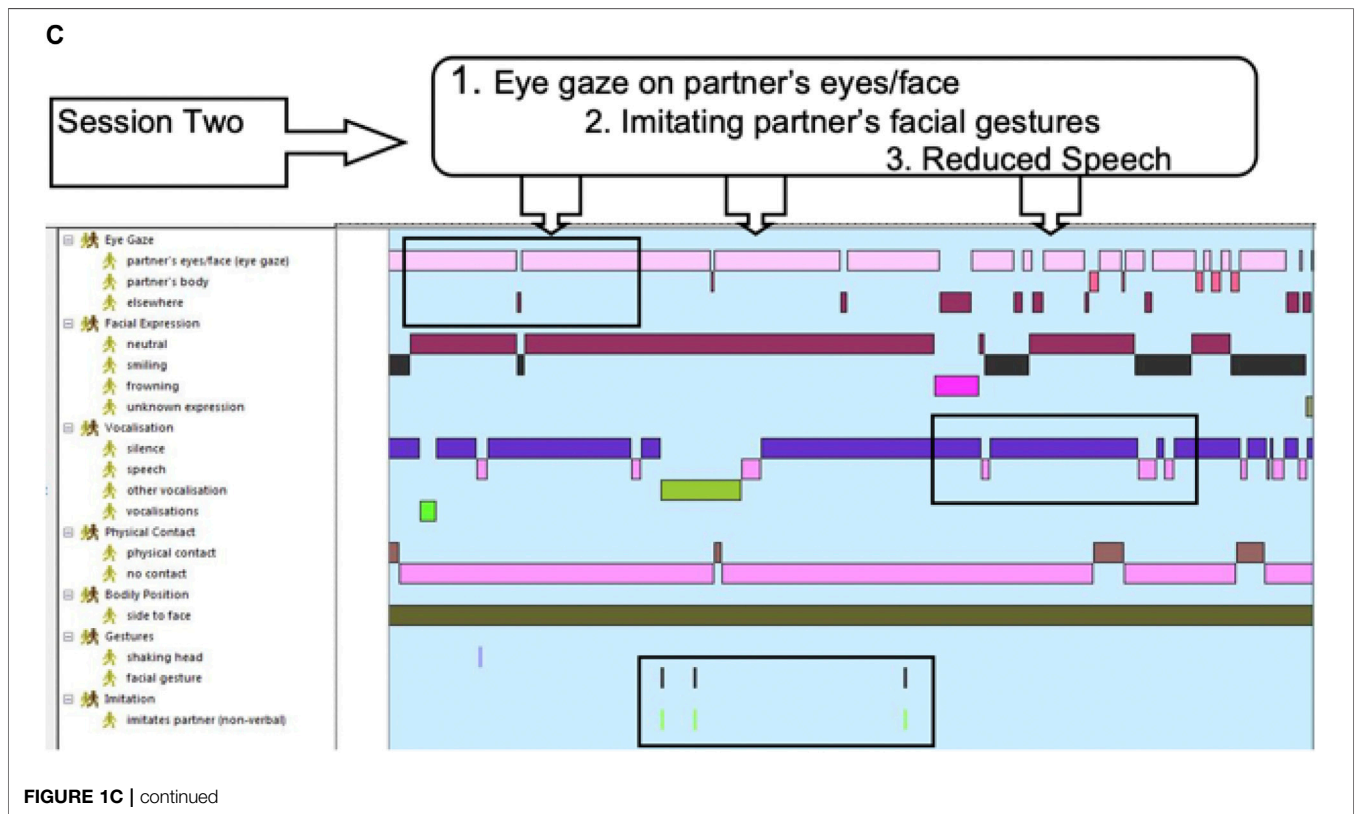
C

Session Two

1. Eye gaze on partner's eyes/face
2. Imitating partner's facial gestures
3. Reduced Speech

Eye Gaze
partner's eyes/face (eye gaze)
partner's body
elsewhere
Facial Expression
neutral
smiling
frowning
unknown expression
Vocalisation
silence
speech
other vocalisation
vocalisations
Physical Contact
physical contact
no contact
Bodily Position
side to face
Gestures
shaking head
facial gesture
Imitation
imitates partner (non-verbal)

FIGURE 1C | continued